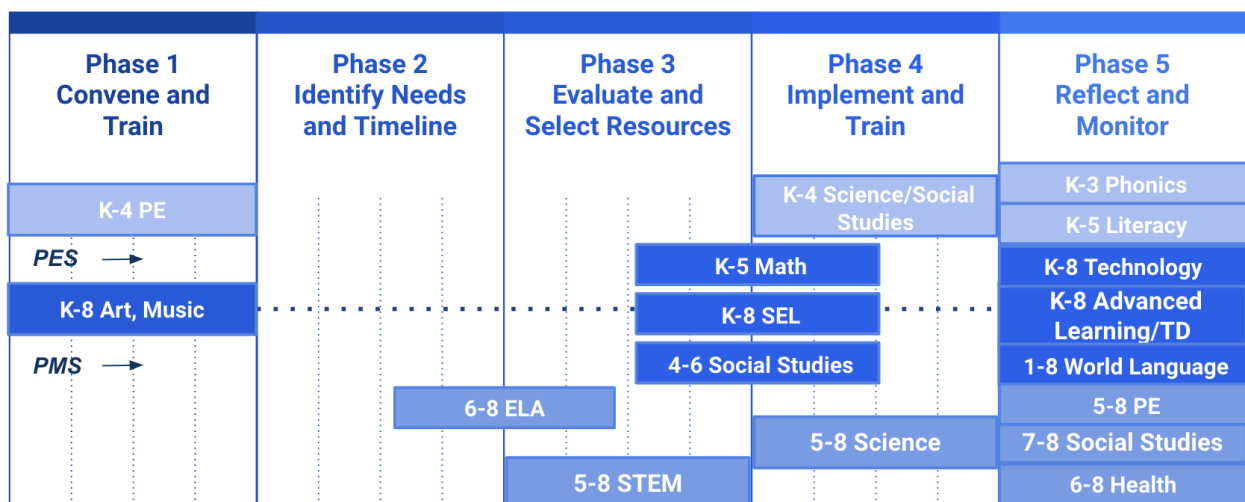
| Phase 1 Convene and Train | Phase 2 Identify Needs and Timeline | Phase 3 Evaluate and Select Resources | Phase 4 Implement and Train | Phase 5 Reflect and Monitor |
|---|---|---|---|---|

K-4 PE

PES

K-8 Art, Music

PMS

6-8 ELA

5-8 STEM

K-5 Math

K-8 SEL

4-6 Social Studies

K-4 Science/Social Studies

5-8 Science

K-3 Phonics

K-5 Literacy

K-8 Technology

K-8 Advanced Learning/TD

1-8 World Language

5-8 PE

7-8 Social Studies

6-8 Health